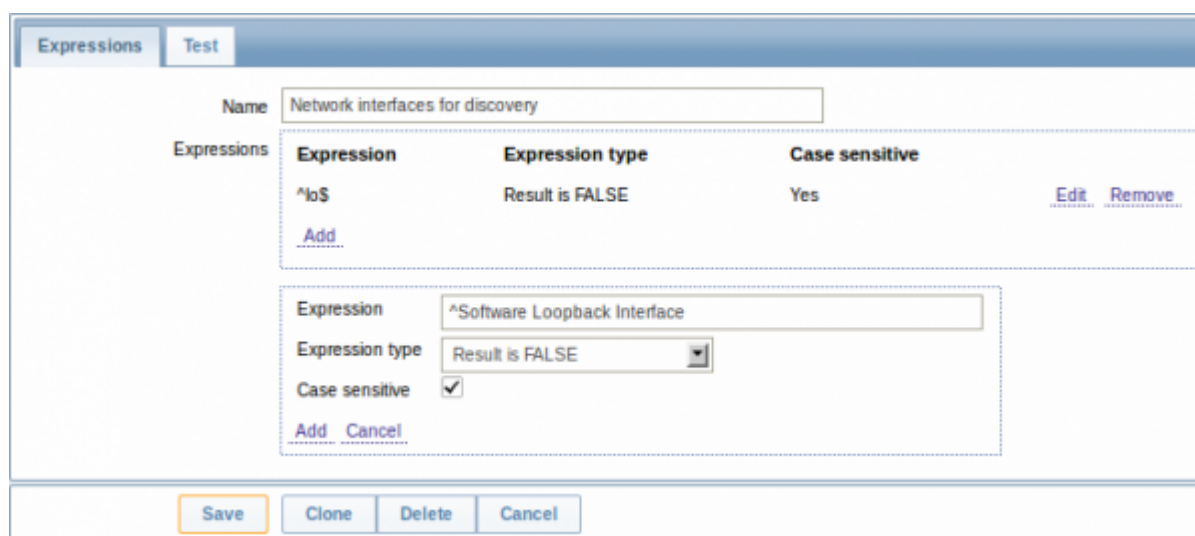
Expressions Test

Name Network interfaces for discovery

Expressions

| Expression | Expression type | Case sensitive | | |
|---|---|---|---|---|
| ^lo$ | Result is FALSE | Yes | Edit | Remove |

Add

Expression ^Software Loopback Interface
Expression type Result is FALSE
Case sensitive ✓
Add Cancel

Save Clone Delete Cancel